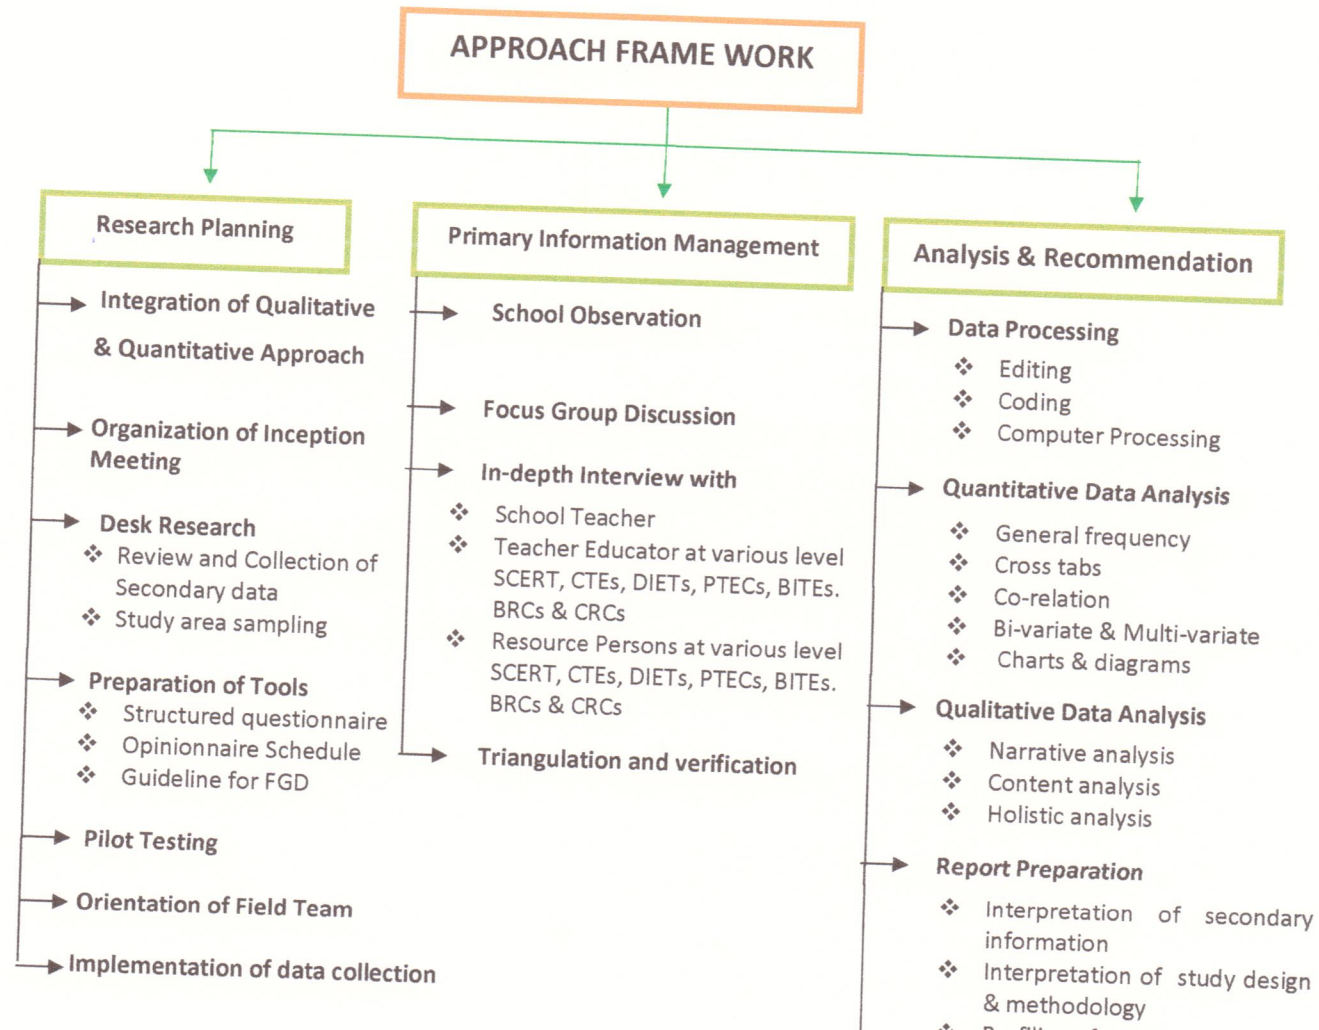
APPROACH FRAME WORK

Research Planning

Integration of Qualitative & Quantitative Approach

Organization of Inception Meeting

Desk Research
- Review and Collection of Secondary data
- Study area sampling

Preparation of Tools
- Structured questionnaire
- Opinionnaire Schedule
- Guideline for FGD

Pilot Testing

Orientation of Field Team

Implementation of data collection

Primary Information Management

School Observation

Focus Group Discussion

In-depth Interview with
- School Teacher
- Teacher Educator at various level SCERT, CTEs, DIETs, PTECs, BITEs. BRCs & CRCs
- Resource Persons at various level SCERT, CTEs, DIETs, PTECs, BITEs. BRCs & CRCs

Triangulation and verification

Analysis & Recommendation

Data Processing
- Editing
- Coding
- Computer Processing

Quantitative Data Analysis
- General frequency
- Cross tabs
- Co-relation
- Bi-variate & Multi-variate
- Charts & diagrams

Qualitative Data Analysis
- Narrative analysis
- Content analysis
- Holistic analysis

Report Preparation
- Interpretation of secondary information
- Interpretation of study design & methodology
- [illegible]